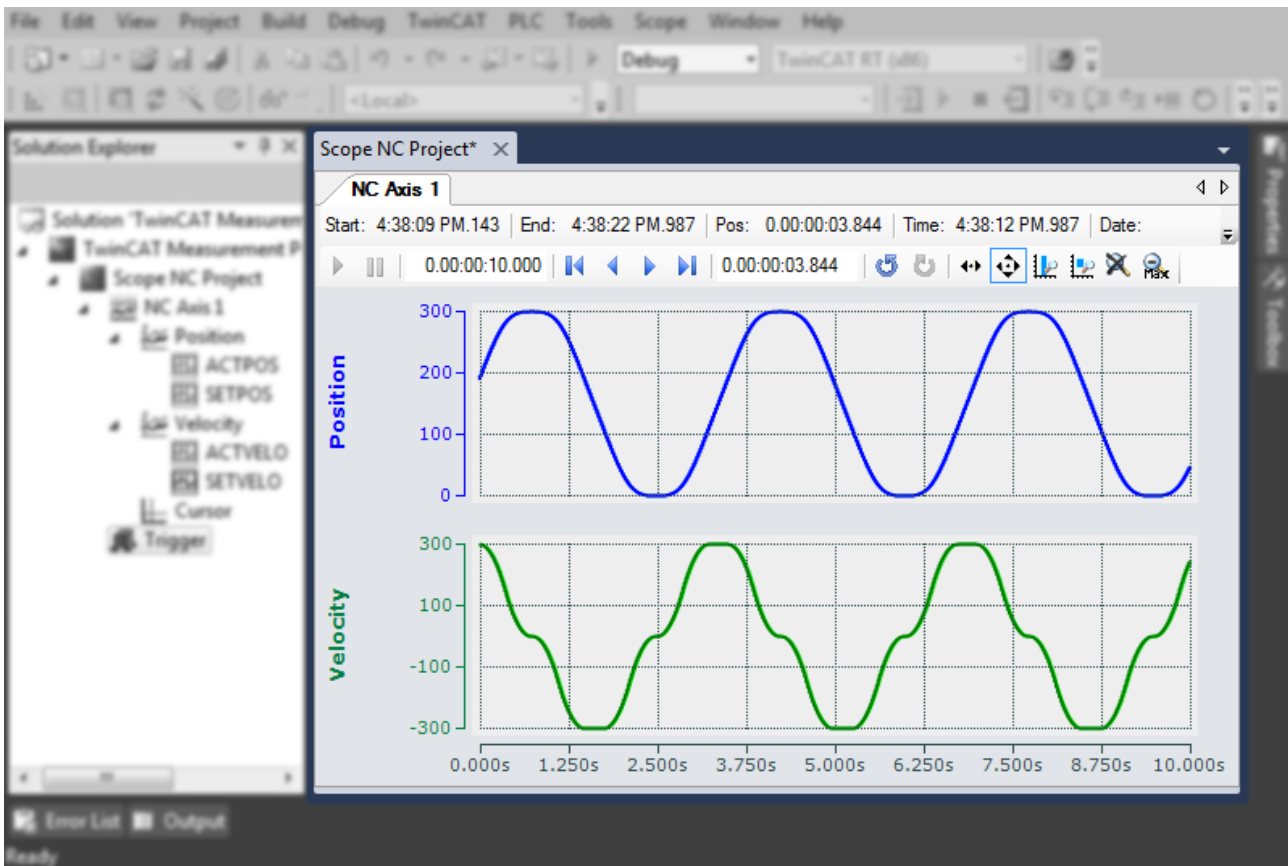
File Edit View Project Build Debug TwinCAT PLC Tools Scope Window Help

Debug TwinCAT RT (x86)

<Local>

Solution Explorer

Solution 'TwinCAT Measurem
TwinCAT Measurement P
Scope NC Project
NC Axis 1
Position
ACTPOS
SETPOS
Velocity
ACTVELO
SETVELO
Cursor
Trigger

Scope NC Project*

NC Axis 1

Start: 4:38:09 PM.143 | End: 4:38:22 PM.987 | Pos: 0.00:00:03.844 | Time: 4:38:12 PM.987 | Date:

0.00:00:10.000 0.00:00:03.844

Max

Position
300
200
100
0

Velocity
300
100
-100
-300

0.000s 1.250s 2.500s 3.750s 5.000s 6.250s 7.500s 8.750s 10.000s

Properties Toolbox

Error List Output

Ready